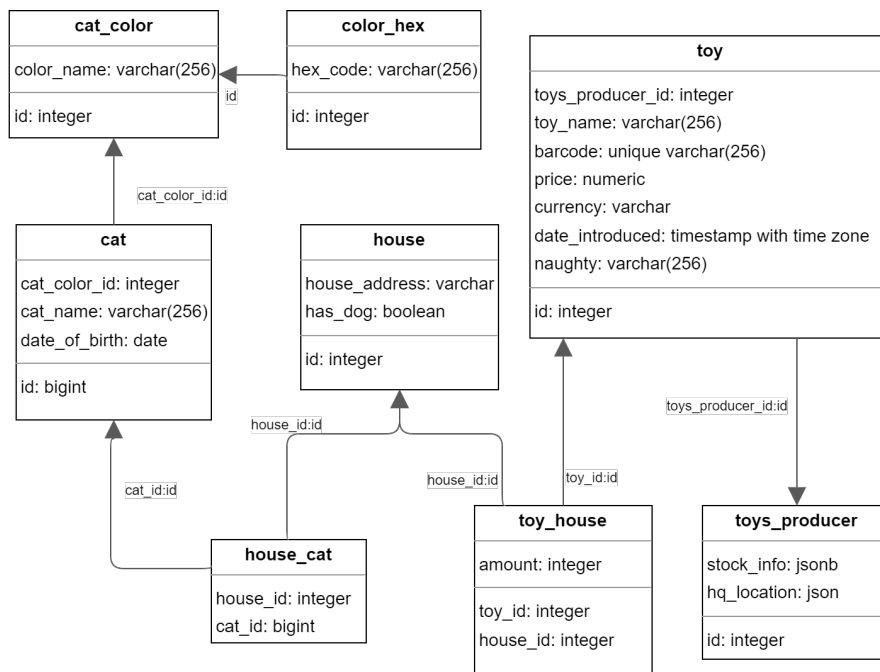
**cat_color**

color_name: varchar(256)

id: integer

**color_hex**

hex_code: varchar(256)

id: integer

id

**toy**

toys_producer_id: integer
toy_name: varchar(256)
barcode: unique varchar(256)
price: numeric
currency: varchar
date_introduced: timestamp with time zone
naughty: varchar(256)

id: integer

cat_color_id:id

**cat**

cat_color_id: integer
cat_name: varchar(256)
date_of_birth: date

id: bigint

**house**

house_address: varchar
has_dog: boolean

id: integer

toys_producer_id:id

house_id:id

cat_id:id

house_id:id

toy_id:id

**house_cat**

house_id: integer
cat_id: bigint

**toy_house**

amount: integer

toy_id: integer
house_id: integer

**toys_producer**

stock_info: jsonb
hq_location: json

id: integer